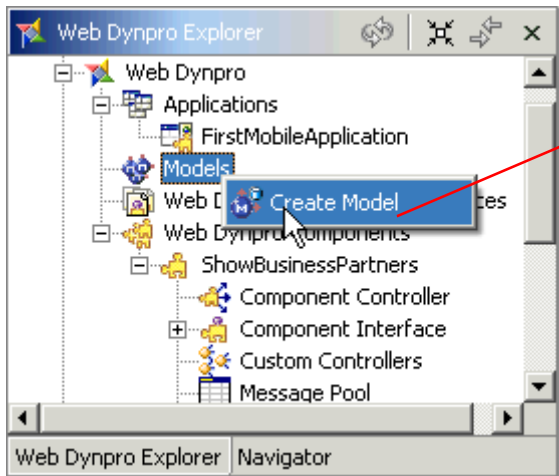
Web Dynpro Explorer

Web Dynpro
Applications
FirstMobileApplication
Models
Create Model
Web D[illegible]ces
Web Dynpro Components
ShowBusinessPartners
Component Controller
Component Interface
Custom Controllers
Message Pool

Web Dynpro Explorer
Navigator